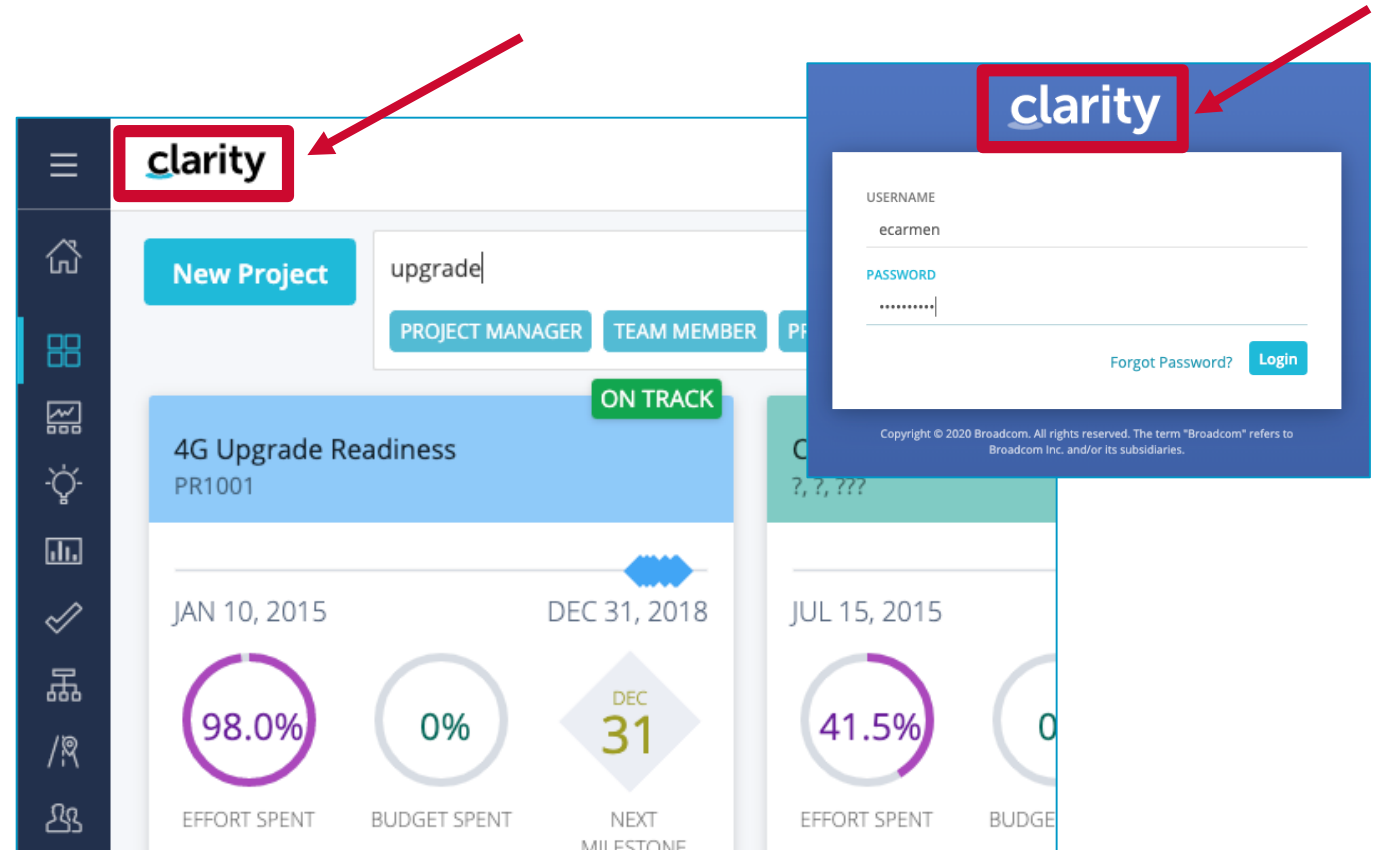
clarity

New Project

upgrade

PROJECT MANAGER

TEAM MEMBER

PR

ON TRACK

4G Upgrade Readiness
PR1001

JAN 10, 2015

DEC 31, 2018

98.0%
EFFORT SPENT

0%
BUDGET SPENT

DEC
31
NEXT MILESTONE

C
?, ?, ???

JUL 15, 2015

41.5%
EFFORT SPENT

0
BUDGE

clarity

USERNAME
ecarmen

PASSWORD
••••••••••

Forgot Password?

Login

Copyright © 2020 Broadcom. All rights reserved. The term "Broadcom" refers to Broadcom Inc. and/or its subsidiaries.